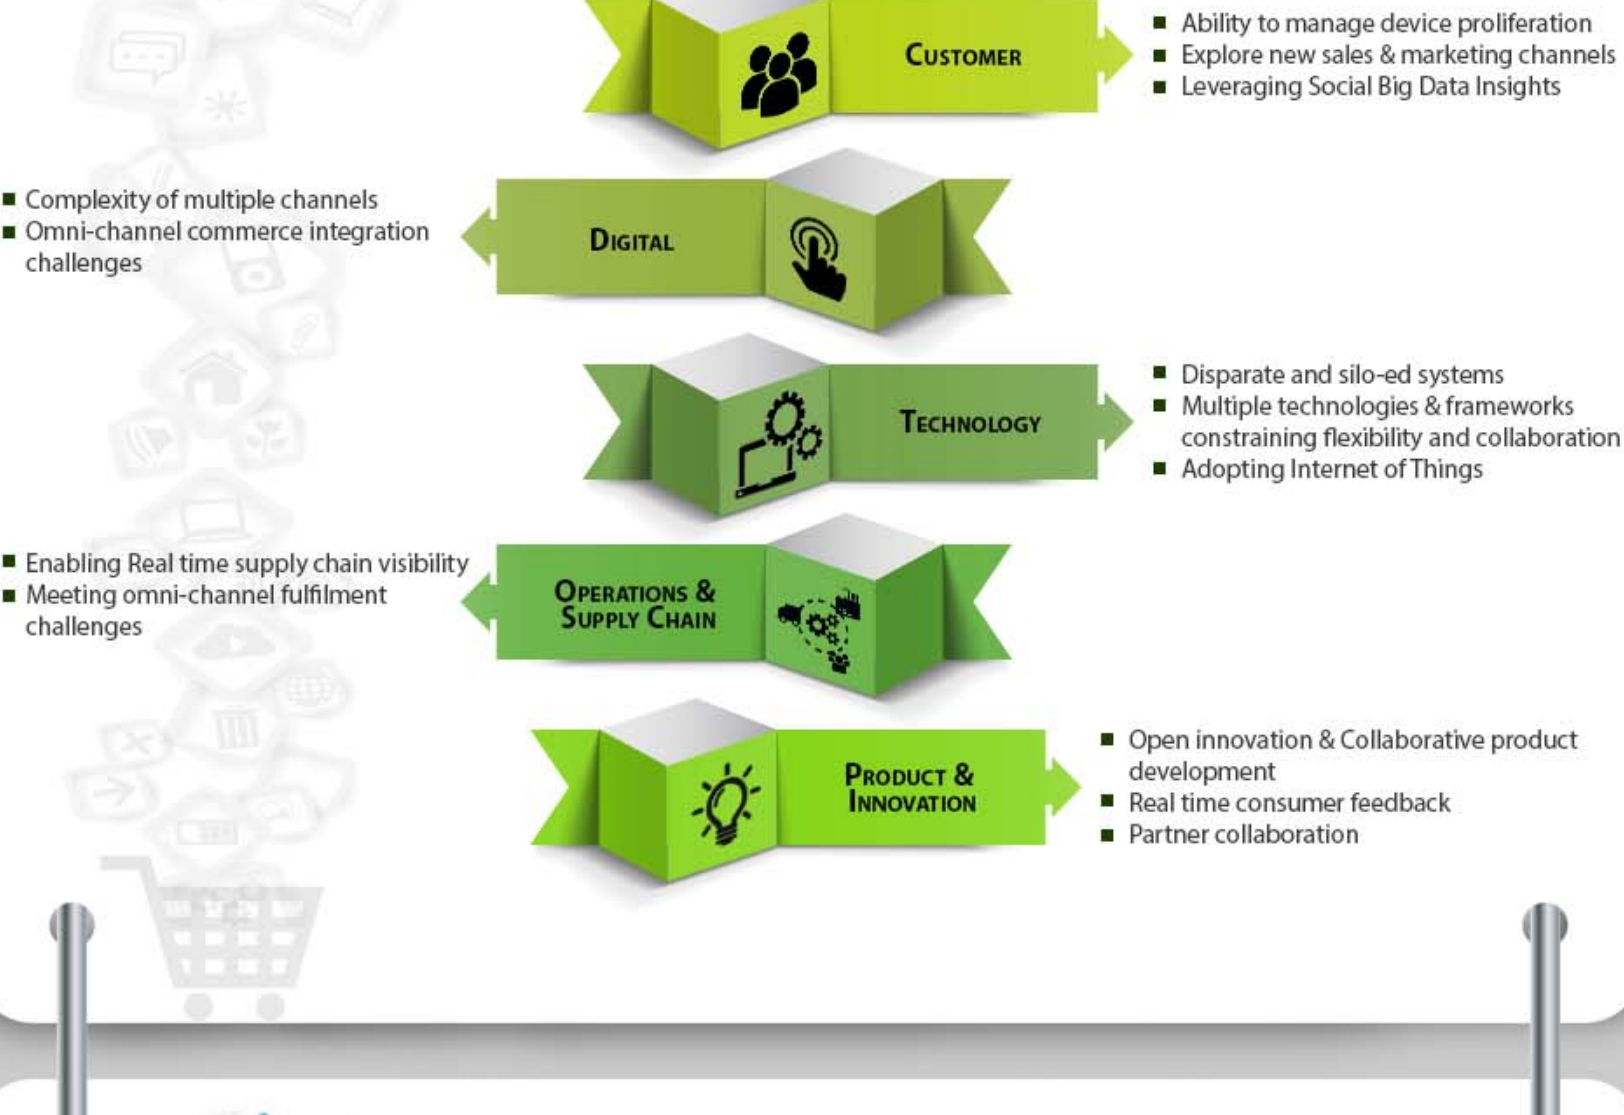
CUSTOMER

- Ability to manage device proliferation
- Explore new sales & marketing channels
- Leveraging Social Big Data Insights

- Complexity of multiple channels
- Omni-channel commerce integration challenges

DIGITAL

TECHNOLOGY

- Disparate and silo-ed systems
- Multiple technologies & frameworks constraining flexibility and collaboration
- Adopting Internet of Things

- Enabling Real time supply chain visibility
- Meeting omni-channel fulfilment challenges

OPERATIONS & SUPPLY CHAIN

PRODUCT & INNOVATION

- Open innovation & Collaborative product development
- Real time consumer feedback
- Partner collaboration